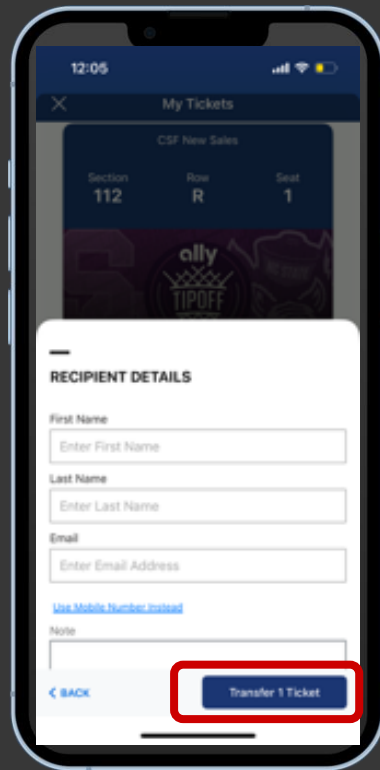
12:05

My Tickets

CSF New Sales

Section
112

Row
R

Seat
1

ally
TIPOFF

RECIPIENT DETAILS

First Name
Enter First Name

Last Name
Enter Last Name

Email
Enter Email Address

Use Mobile Number Instead

Note

< BACK

Transfer 1 Ticket